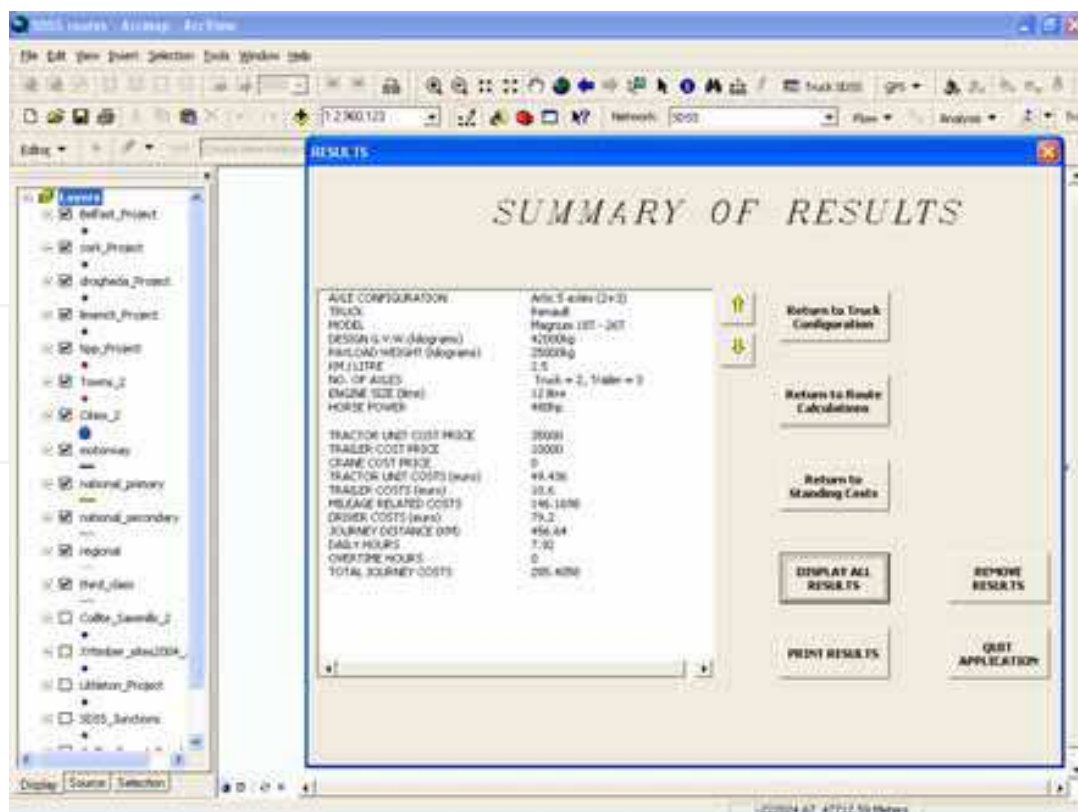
SDSS routes - ArcMap - ArcView

File Edit View Insert Selection Tools Window Help

1:2,960,123

Network: SDSS

Editor ▾

RESULTS

Layers
Belfast_Project
cork_Project
drogheda_Project
limerick_Project
tipp_Project
Towns_2
Cities_2
motorway
national_primary
national_secondary
regional
third_class
Coillte_Sawmills_2
3rdtimber_sites2004_
Littleton_Project
SDSS_Junctions

Display Source Selection

SUMMARY OF RESULTS

| | |
|---|---|
| AXLE CONFIGURATION | Artic 5 axles (2+3) |
| TRUCK | Renault |
| MODEL | Magnum 10T - 26T |
| DESIGN G.V.W (kilograms) | 42000kg |
| PAYLOAD WEIGHT (kilograms) | 25000kg |
| KM / LITRE | 2.5 |
| NO. OF AXLES | Truck = 2, Trailer = 3 |
| ENGINE SIZE (litres) | 12.8ltr |
| HORSE POWER | 440hp |
| TRACTOR UNIT COST PRICE | 80000 |
| TRAILER COST PRICE | 30000 |
| CRANE COST PRICE | 0 |
| TRACTOR UNIT COSTS (euro) | 49.436 |
| TRAILER COSTS (euro) | 10.6 |
| MILEAGE RELATED COSTS | 146.1698 |
| DRIVER COSTS (euro) | 79.2 |
| JOURNEY DISTANCE (KM) | 456.64 |
| DAILY HOURS | 7.30 |
| OVERTIME HOURS | 0 |
| TOTAL JOURNEY COSTS | 285.4058 |

Return to Truck Configuration

Return to Route Calculation

Return to Standing Costs

DISPLAY ALL RESULTS

REMOVE RESULTS

PRINT RESULTS

QUIT APPLICATION

-232804.67 47717.59 Meters